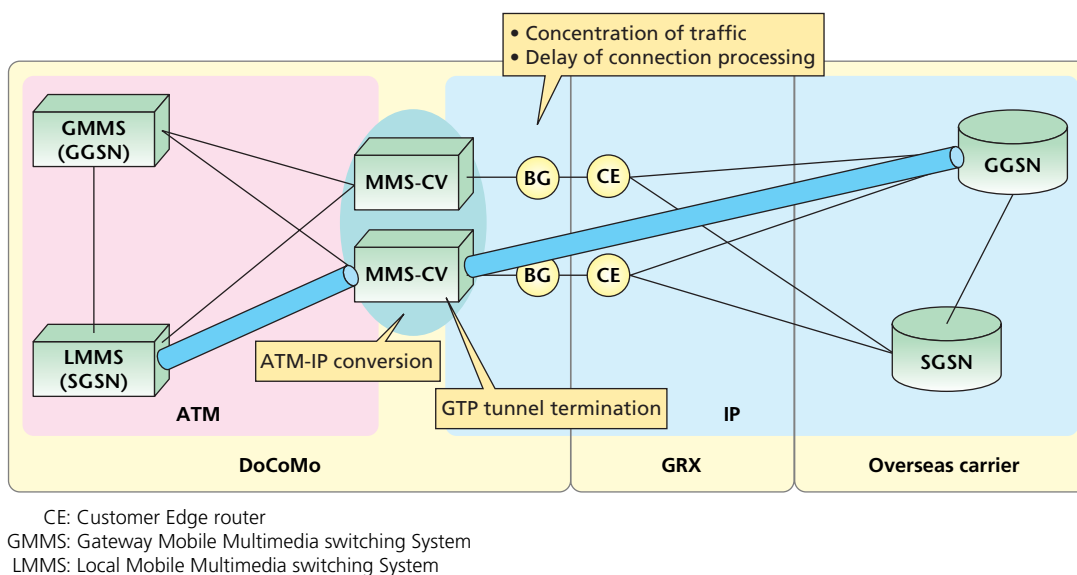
• Concentration of traffic
• Delay of connection processing

GMMS (GGSN)

MMS-CV

BG

CE

GGSN

MMS-CV

BG

CE

LMMS (SGSN)

SGSN

ATM-IP conversion

GTP tunnel termination

ATM

IP

DoCoMo

GRX

Overseas carrier

CE: Customer Edge router
GMMS: Gateway Mobile Multimedia switching System
LMMS: Local Mobile Multimedia switching System